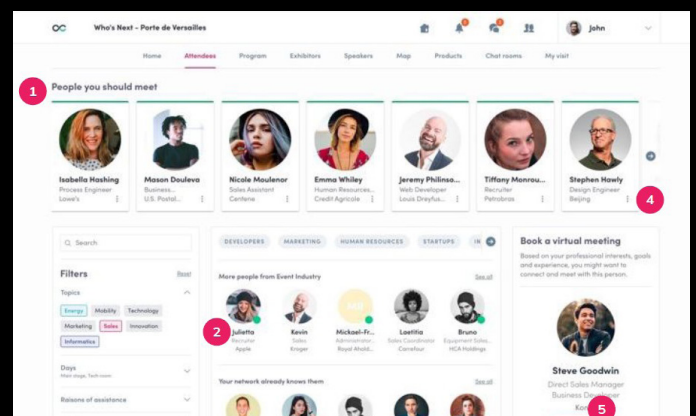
Who's Next - Porte de Versailles

John

Home Attendees Program Exhibitors Speakers Map Products Chat rooms My visit

1

People you should meet

Isabella Hashing
Process Engineer
Lowe's

Mason Douleva
Business...
U.S. Postal...

Nicole Moulenor
Sales Assistant
Centene

Emma Whiley
Human Resources...
Credit Agricole

Jeremy Philinso...
Web Developer
Louis Dreyfus...

Tiffany Monrou...
Recruiter
Petrobras

Stephen Hawly
Design Engineer
Beijing

4

Search

Filters Reset

Topics

Energy Mobility Technology
Marketing Sales Innovation
Informatics

Days
Main stage, Tech room

Reasons of assistance

DEVELOPERS MARKETING HUMAN RESOURCES STARTUPS IN

More people from Event Industry See all

2

Julietta
Recruiter
Apple

Kevin
Sales
Kroger

Mickael-Fr...
Administrator
Royal Ahold...

Laetitia
Sales Coordinator
Carrefour

Bruno
Equipment Sale...
HCA Holdings

Your network already knows them See all

Book a virtual meeting

Based on your professional interests, goals and experience, you might want to connect and meet with this person.

Steve Goodwin
Direct Sales Manager
Business Developer
Kon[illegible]

5